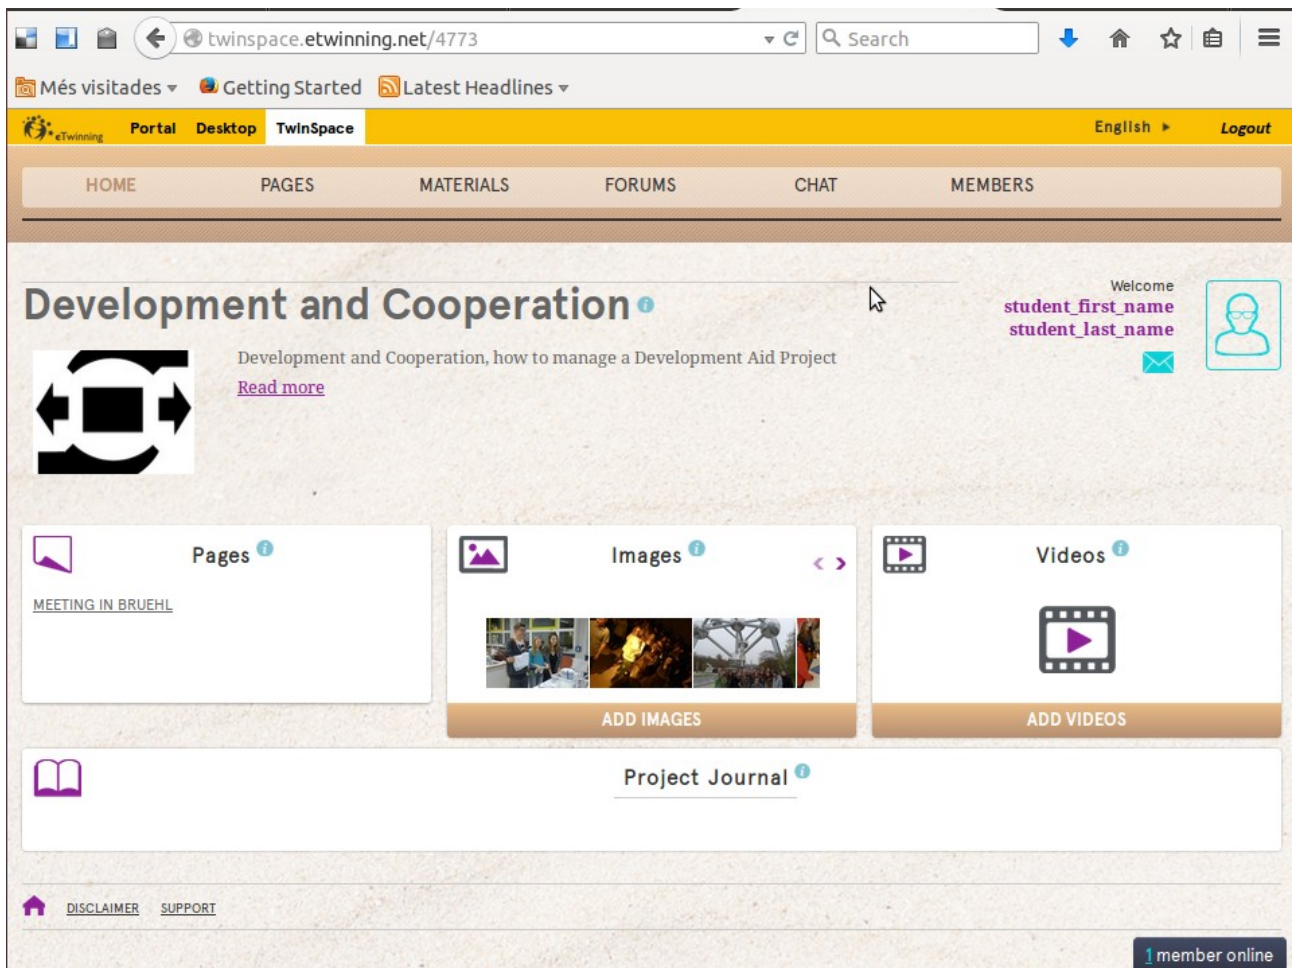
twinspace.etwinning.net/4773

Search

Més visitades

Getting Started

Latest Headlines

eTwinning

Portal

Desktop

TwinSpace

English

Logout

HOME

PAGES

MATERIALS

FORUMS

CHAT

MEMBERS

Development and Cooperation

Welcome
student_first_name
student_last_name

Development and Cooperation, how to manage a Development Aid Project

Read more

Pages

MEETING IN BRUEHL

Images

ADD IMAGES

Videos

ADD VIDEOS

Project Journal

DISCLAIMER

SUPPORT

1 member online